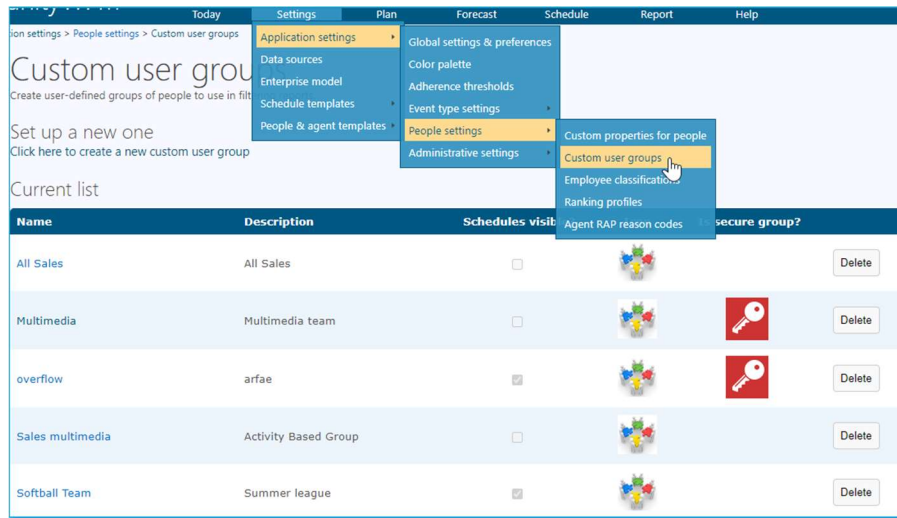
Today Settings Plan Forecast Schedule Report Help

ion settings > People settings > Custom user groups

Application settings
Data sources
Enterprise model
Schedule templates
People & agent templates

Global settings & preferences
Color palette
Adherence thresholds
Event type settings
People settings
Administrative settings

Custom properties for people
Custom user groups
Employee classifications
Ranking profiles
Agent RAP reason codes

Custom user grou

Create user-defined groups of people to use in filt

Set up a new one

Click here to create a new custom user group

Current list

| Name | Description | Schedules visib | | secure group? | |
|---|---|---|---|---|---|
| All Sales | All Sales | | | | Delete |
| Multimedia | Multimedia team | | | | Delete |
| overflow | arfae | | | | Delete |
| Sales multimedia | Activity Based Group | | | | Delete |
| Softball Team | Summer league | | | | Delete |